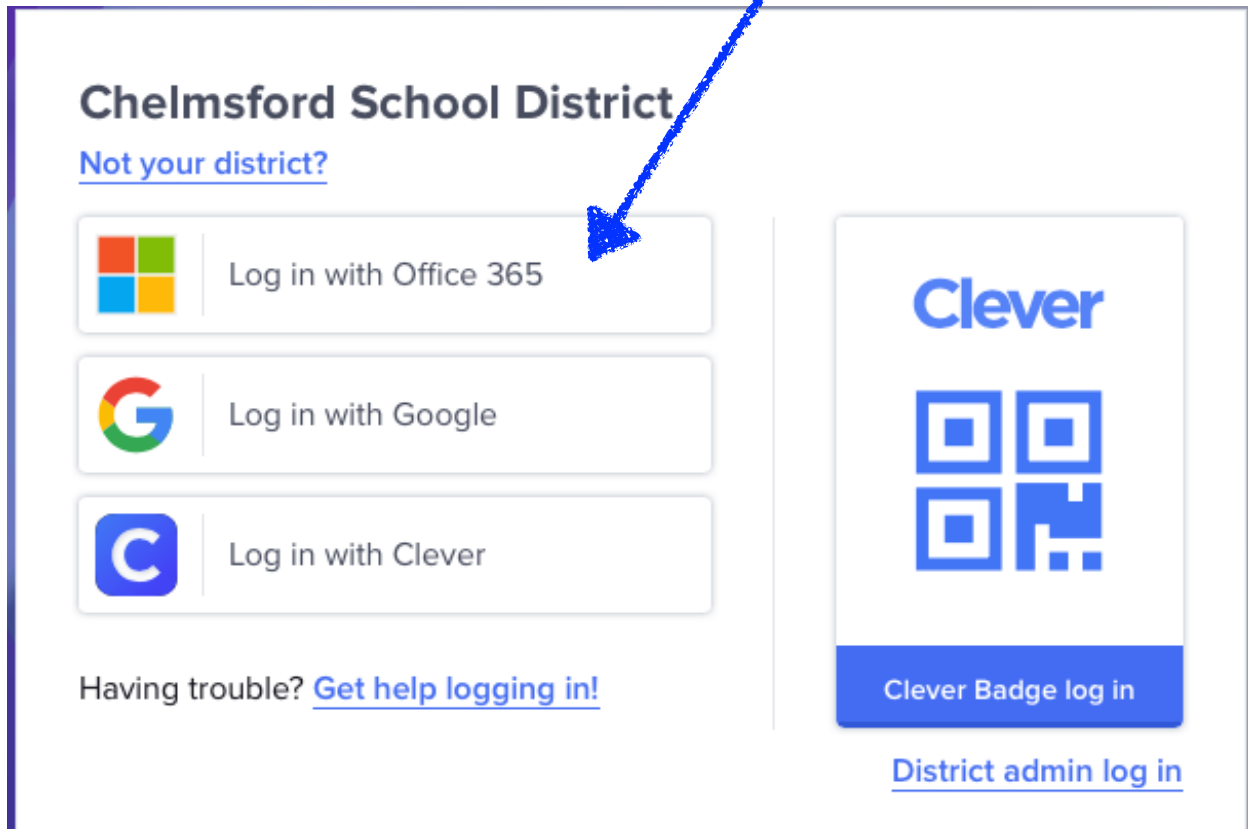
Chelmsford School District

Not your district?

Log in with Office 365

Log in with Google

C

Log in with Clever

Having trouble? Get help logging in!

Clever

Clever Badge log in

District admin log in